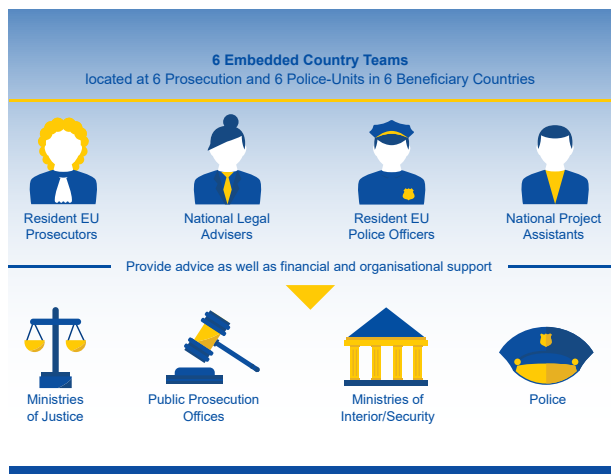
6 Embedded Country Teams
located at 6 Prosecution and 6 Police-Units in 6 Beneficiary Countries

Resident EU Prosecutors

National Legal Advisers

Resident EU Police Officers

National Project Assistants

Provide advice as well as financial and organisational support

Ministries of Justice

Public Prosecution Offices

Ministries of Interior/Security

Police